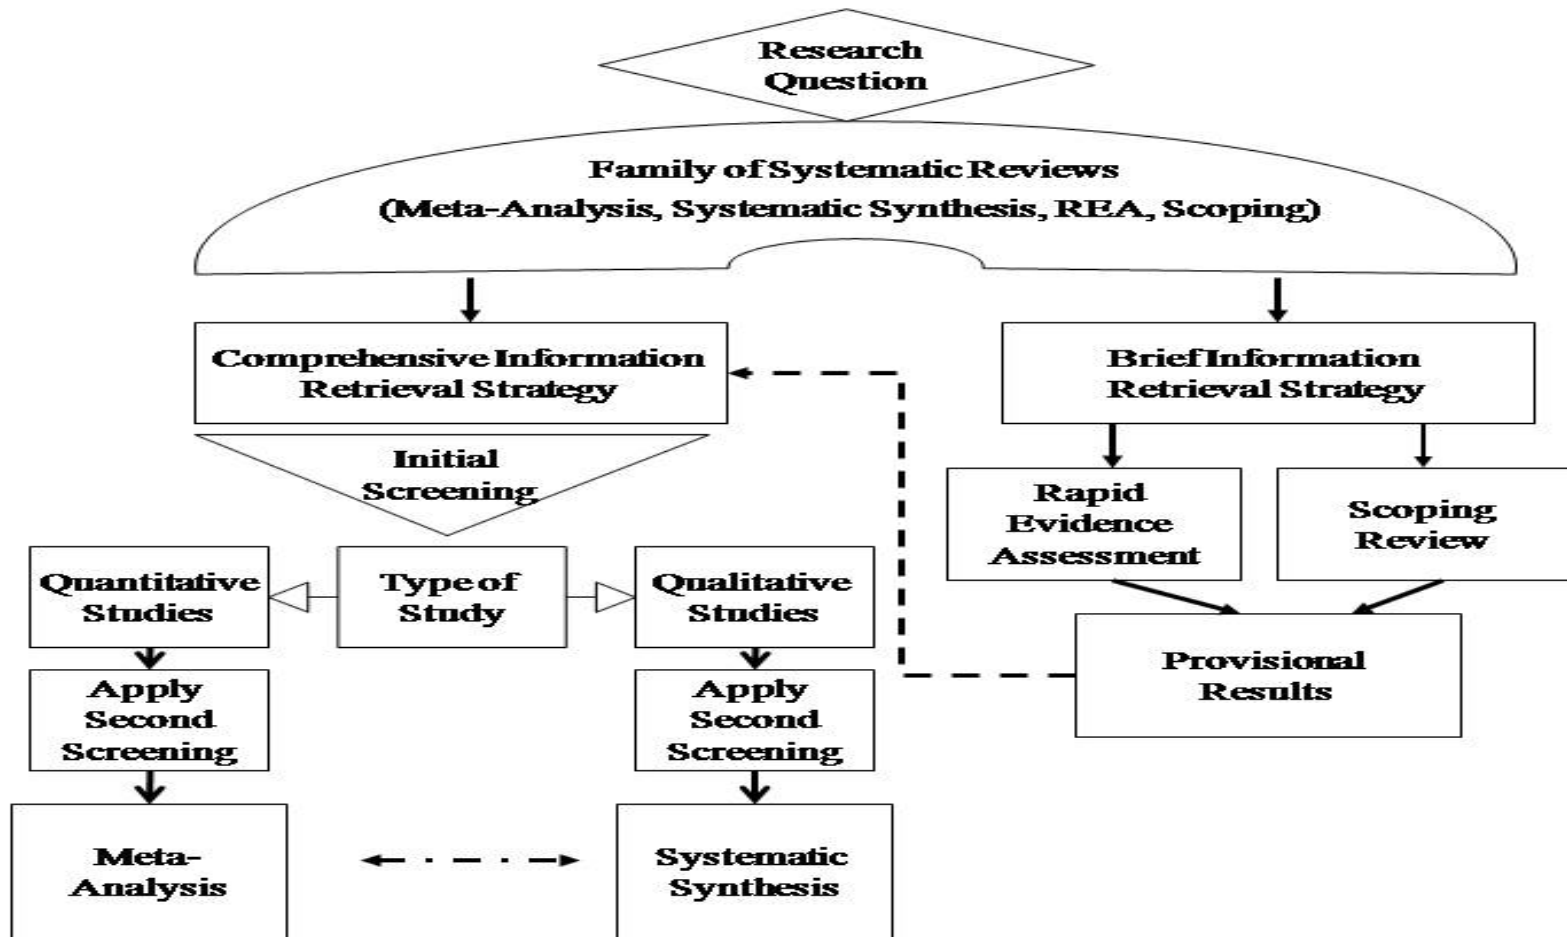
Research Question

Family of Systematic Reviews
(Meta-Analysis, Systematic Synthesis, REA, Scoping)

Comprehensive Information Retrieval Strategy

Brief Information Retrieval Strategy

Initial Screening

Rapid Evidence Assessment

Scoping Review

Quantitative Studies

Type of Study

Qualitative Studies

Provisional Results

Apply Second Screening

Apply Second Screening

Meta-Analysis

Systematic Synthesis